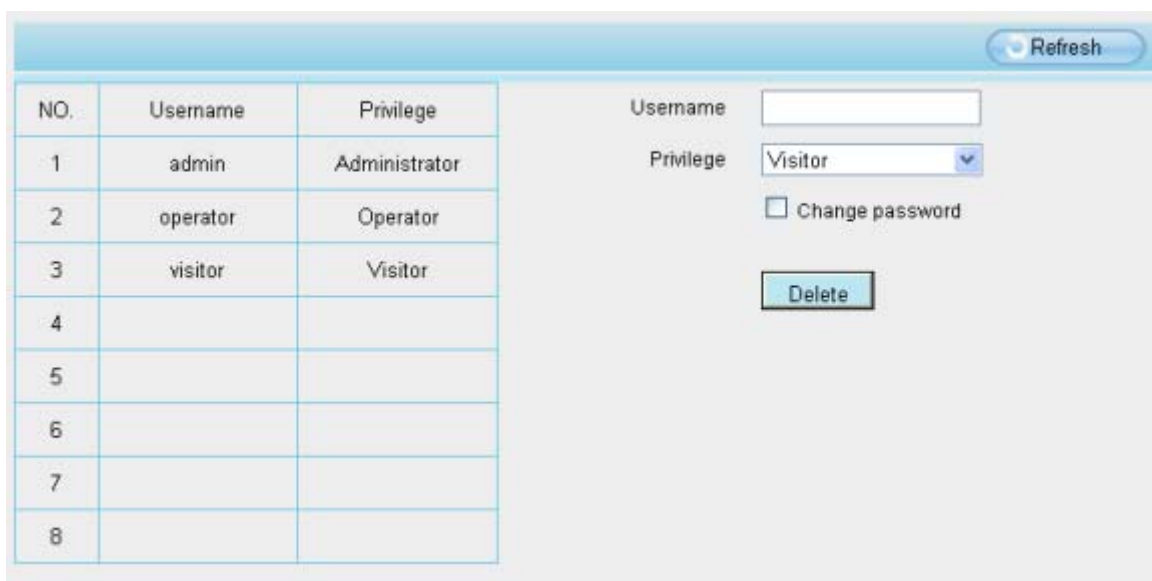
Refresh

| NO. | Username | Privilege |
|---|---|---|
| 1 | admin | Administrator |
| 2 | operator | Operator |
| 3 | visitor | Visitor |
| 4 | | |
| 5 | | |
| 6 | | |
| 7 | | |
| 8 | | |

Username

Privilege Visitor

Change password

Delete